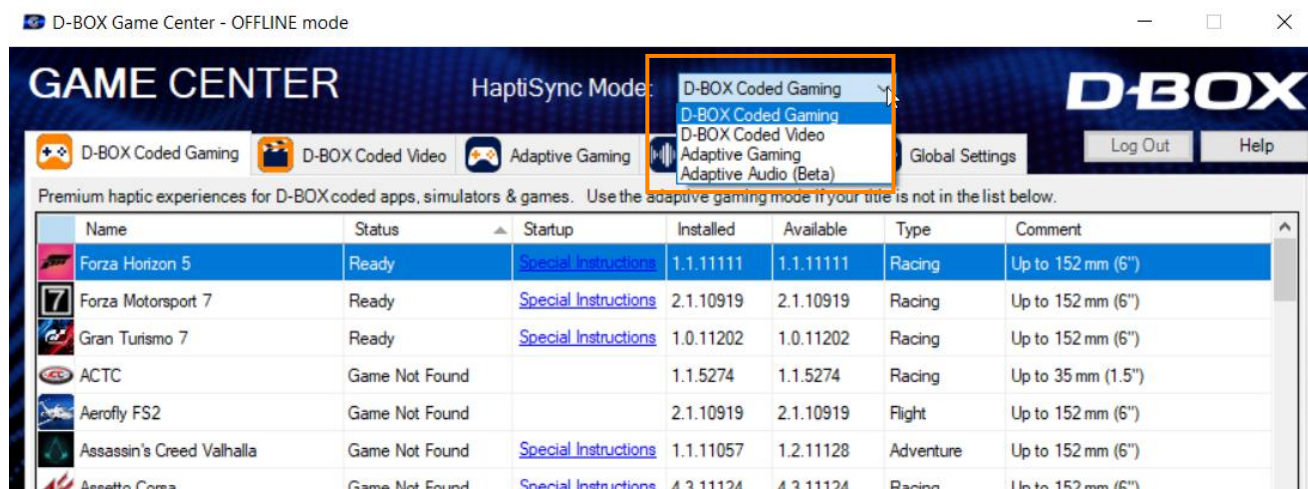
D-BOX Game Center - OFFLINE mode

GAME CENTER

HaptiSync Mode: D-BOX Coded Gaming

D-BOX Coded Gaming
D-BOX Coded Video
Adaptive Gaming
Adaptive Audio (Beta)

D-BOX

D-BOX Coded Gaming | D-BOX Coded Video | Adaptive Gaming | Global Settings | Log Out | Help

Premium haptic experiences for D-BOX coded apps, simulators & games. Use the adaptive gaming mode if your title is not in the list below.

| Name | Status | Startup | Installed | Available | Type | Comment |
|---|---|---|---|---|---|---|
| Forza Horizon 5 | Ready | Special Instructions | 1.1.11111 | 1.1.11111 | Racing | Up to 152 mm (6") |
| Forza Motorsport 7 | Ready | Special Instructions | 2.1.10919 | 2.1.10919 | Racing | Up to 152 mm (6") |
| Gran Turismo 7 | Ready | Special Instructions | 1.0.11202 | 1.0.11202 | Racing | Up to 152 mm (6") |
| ACTC | Game Not Found | | 1.1.5274 | 1.1.5274 | Racing | Up to 35 mm (1.5") |
| Aerofly FS2 | Game Not Found | | 2.1.10919 | 2.1.10919 | Flight | Up to 152 mm (6") |
| Assassin's Creed Valhalla | Game Not Found | Special Instructions | 1.1.11057 | 1.2.11128 | Adventure | Up to 152 mm (6") |
| Assetto Corsa | Game Not Found | Special Instructions | 4.3.11124 | 4.3.11124 | Racing | Up to 152 mm (6") |